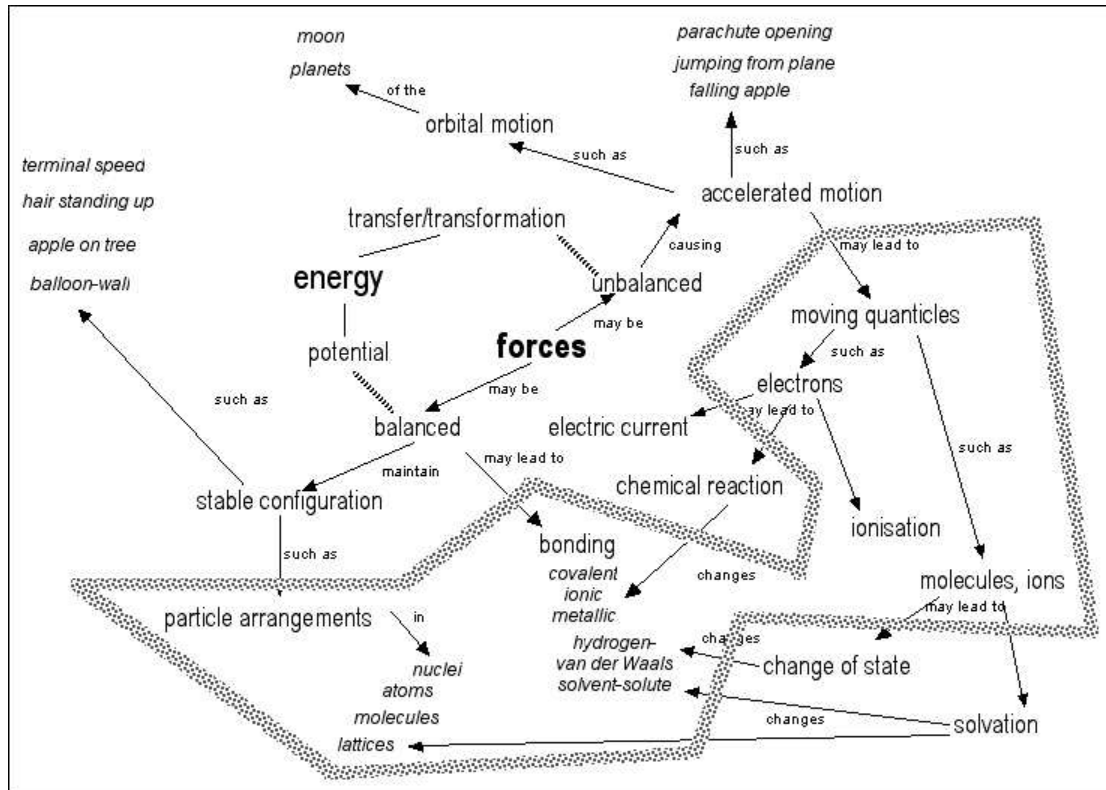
moon
planets
of the
orbital motion

parachute opening
jumping from plane
falling apple
such as

such as
accelerated motion

terminal speed
hair standing up
apple on tree
balloon-wall

transfer/transformation
energy
causing
unbalanced
may lead to
moving quanticles
potential
may be
forces
such as
may be
electrons
such as
balanced
electric current
ay lead to
such as
maintain
may lead to
chemical reaction
stable configuration
ionisation
bonding
such as
covalent
ionic
metallic
changes
molecules, ions
may lead to
particle arrangements
in
changes
hydrogen-
van der Waals
solvent-solute
nuclei
change of state
atoms
changes
molecules
solvation
lattices